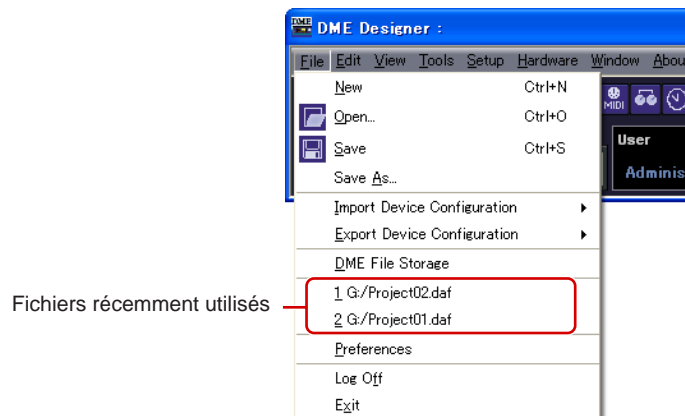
DME DME Designer :

File Edit View Tools Setup Hardware Window Abou

New Ctrl+N
Open... Ctrl+O
Save Ctrl+S
Save As...
Import Device Configuration
Export Device Configuration
DME File Storage
1 G:/Project02.daf
2 G:/Project01.daf
Preferences
Log Off
Exit

MIDI

User
Adminis

Fichiers récemment utilisés